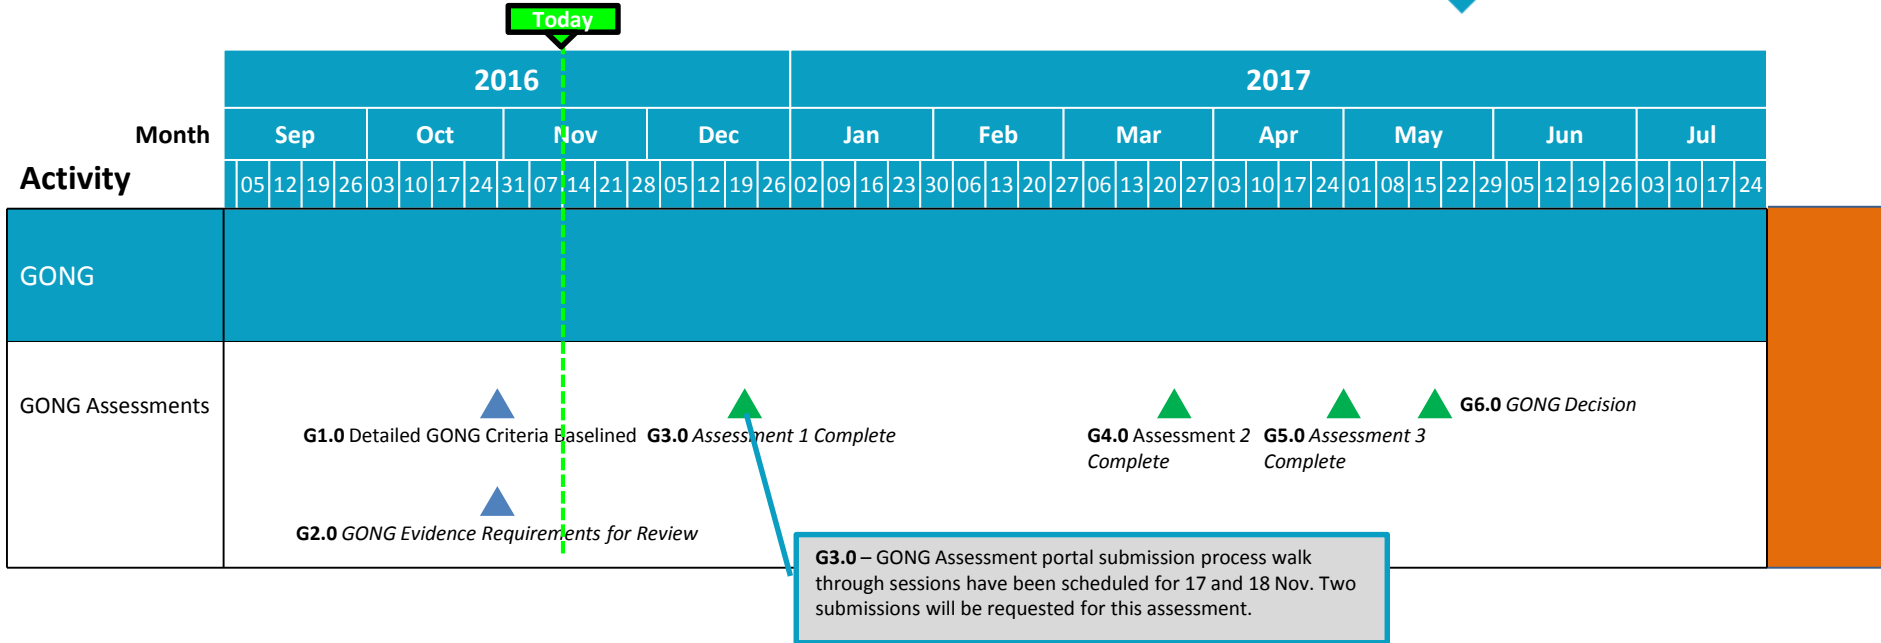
Today

| Month | 2016 | | | | 2017 | | | | | | |
|---|---|---|---|---|---|---|---|---|---|---|---|
| | Sep | Oct | Nov | Dec | Jan | Feb | Mar | Apr | May | Jun | Jul |
| Activity | 05 12 19 26 | 03 10 17 24 31 | 07 14 21 28 | 05 12 19 26 | 02 09 16 23 30 | 06 13 20 27 | 06 13 20 27 | 03 10 17 24 | 01 08 15 22 29 | 05 12 19 26 | 03 10 17 24 |

GONG

GONG Assessments

G1.0 Detailed GONG Criteria Baselined

G3.0 Assessment 1 Complete

G4.0 Assessment 2 Complete

G5.0 Assessment 3 Complete

G6.0 GONG Decision

G2.0 GONG Evidence Requirements for Review

G3.0 – GONG Assessment portal submission process walk through sessions have been scheduled for 17 and 18 Nov. Two submissions will be requested for this assessment.